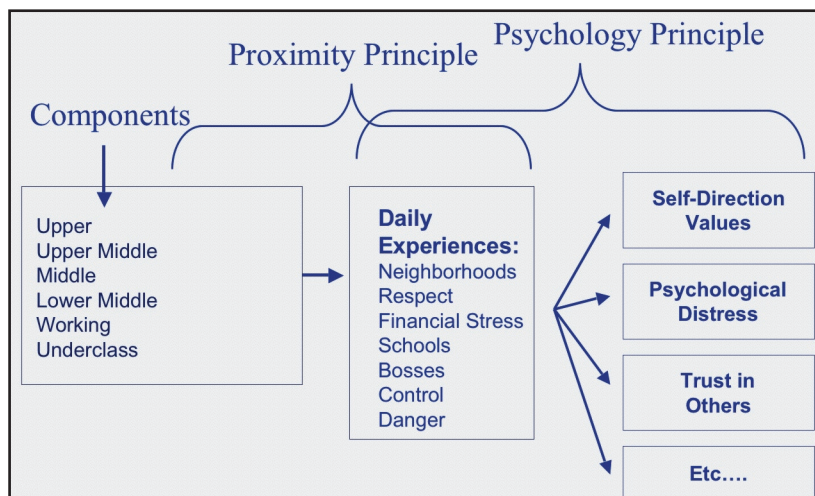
Psychology Principle

Proximity Principle

Components

Upper
Upper Middle
Middle
Lower Middle
Working
Underclass

Daily Experiences:
Neighborhoods
Respect
Financial Stress
Schools
Bosses
Control
Danger

Self-Direction Values

Psychological Distress

Trust in Others

Etc….